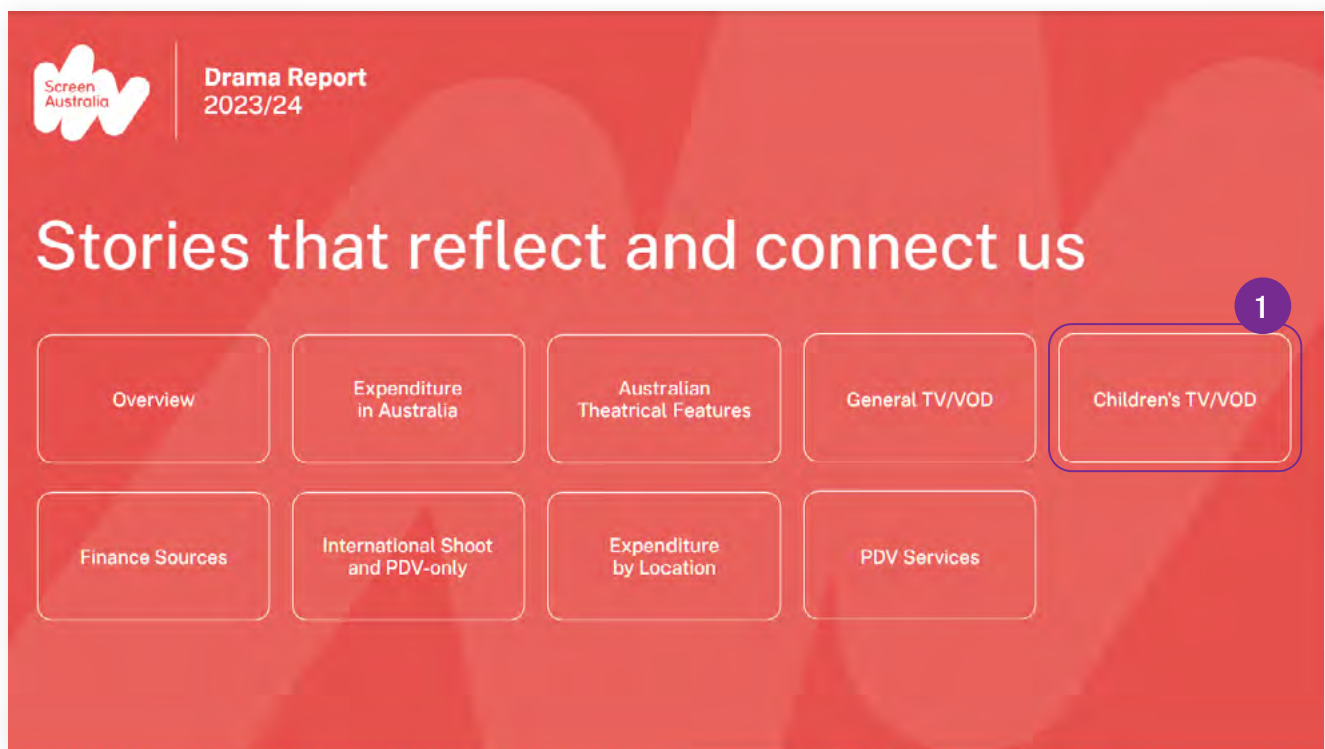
Screen Australia

Drama Report 2023/24

Stories that reflect and connect us

1

Overview

Expenditure in Australia

Australian Theatrical Features

General TV/VOD

Children's TV/VOD

Finance Sources

International Shoot and PDV-only

Expenditure by Location

PDV Services